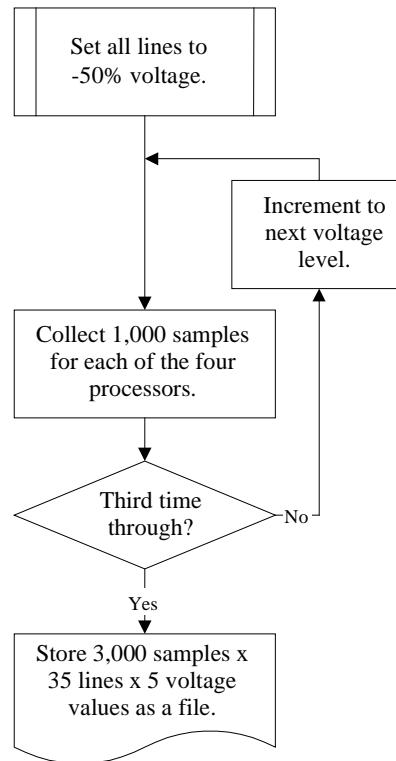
Set all lines to -50% voltage.

Increment to next voltage level.

Collect 1,000 samples for each of the four processors.

Third time through?

No

Yes

Store 3,000 samples x 35 lines x 5 voltage values as a file.